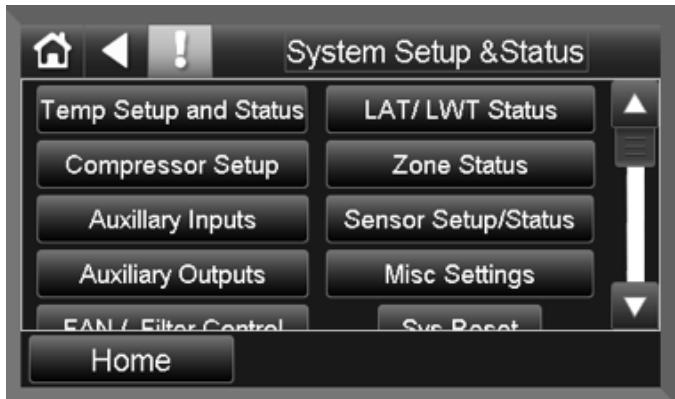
!

System Setup &Status

Temp Setup and Status

LAT/ LWT Status

Compressor Setup

Zone Status

Auxillary Inputs

Sensor Setup/Status

Auxiliary Outputs

Misc Settings

FAN / Filter Control

Sys Reset

Home